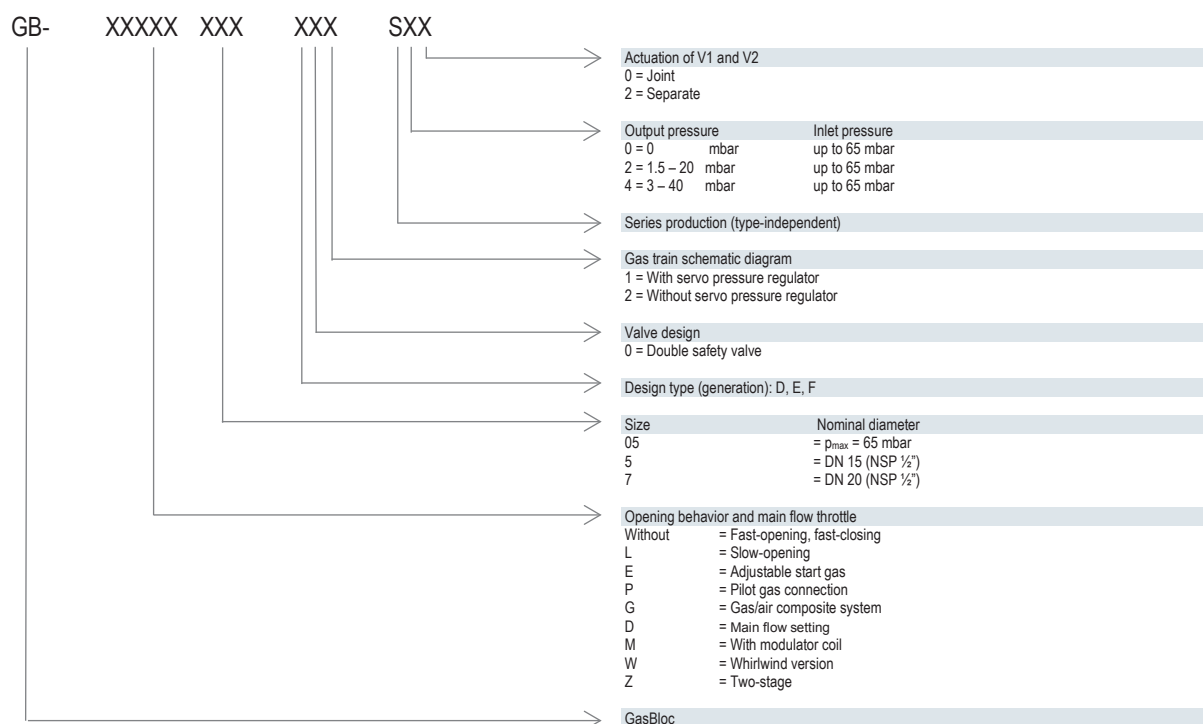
GB- XXXXX XXX XXX SXX

Actuation of V1 and V2
0 = Joint
2 = Separate

| Output pressure | Inlet pressure |
|---|---|
| 0 = 0 mbar | up to 65 mbar |
| 2 = 1.5 – 20 mbar | up to 65 mbar |
| 4 = 3 – 40 mbar | up to 65 mbar |

Series production (type-independent)

Gas train schematic diagram
1 = With servo pressure regulator
2 = Without servo pressure regulator

Valve design
0 = Double safety valve

Design type (generation): D, E, F

| Size | Nominal diameter |
|---|---|
| 05 | = $p_{max}$ = 65 mbar |
| 5 | = DN 15 (NSP ½") |
| 7 | = DN 20 (NSP ½") |

Opening behavior and main flow throttle

| Without | = Fast-opening, fast-closing |
|---|---|
| L | = Slow-opening |
| E | = Adjustable start gas |
| P | = Pilot gas connection |
| G | = Gas/air composite system |
| D | = Main flow setting |
| M | = With modulator coil |
| W | = Whirlwind version |
| Z | = Two-stage |

GasBloc